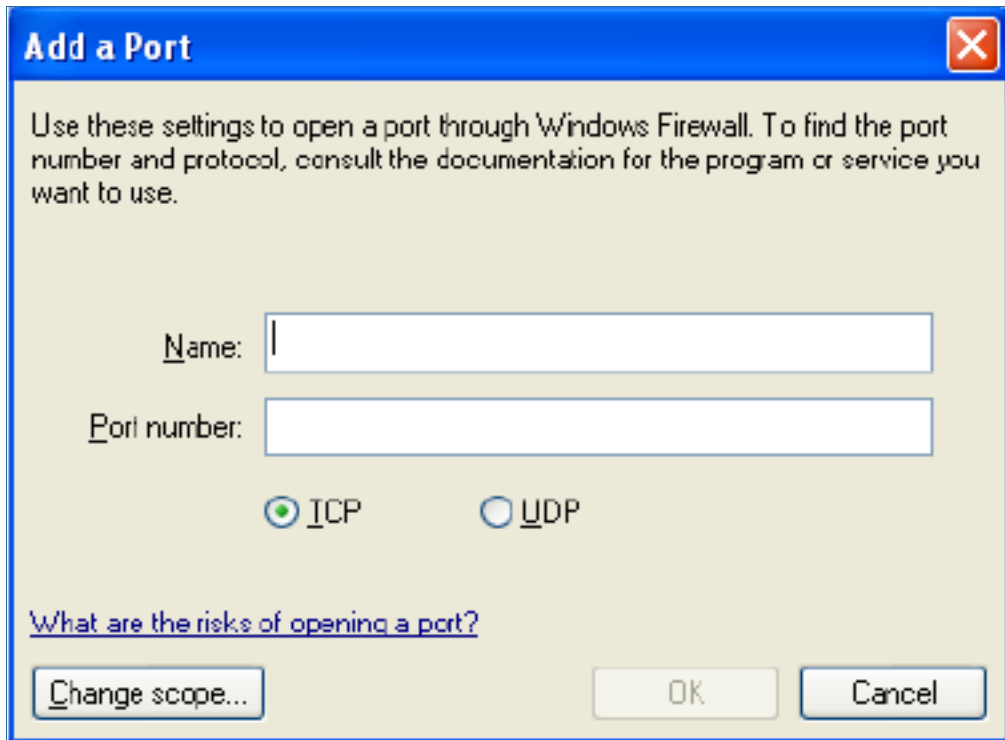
Add a Port

Use these settings to open a port through Windows Firewall. To find the port number and protocol, consult the documentation for the program or service you want to use.

Name:

Port number:

TCP

UDP

What are the risks of opening a port?

Change scope...

OK

Cancel